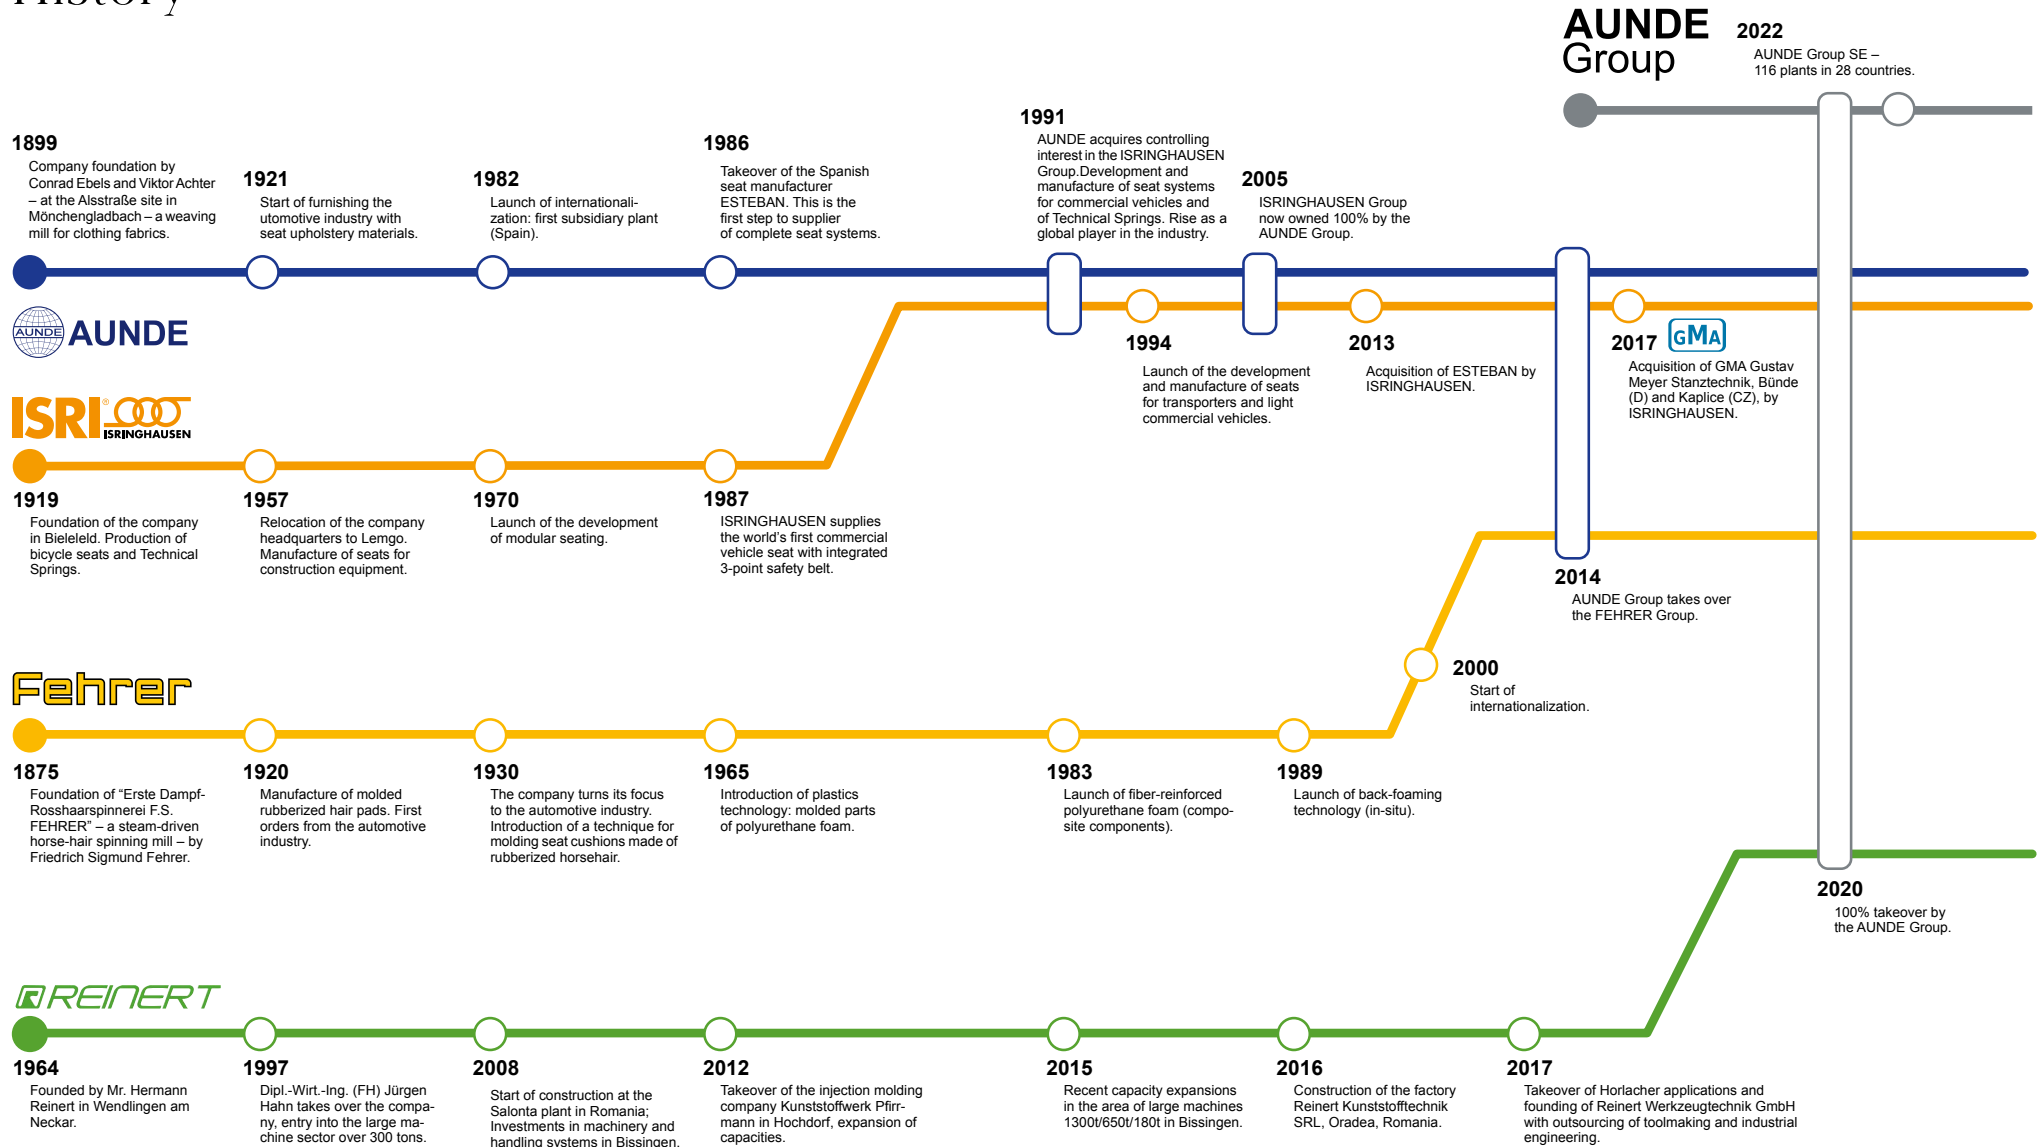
History

AUNDE Group

2022
AUNDE Group SE – 116 plants in 28 countries.

1899
Company foundation by Conrad Ebels and Viktor Achter – at the Alsstraße site in Mönchengladbach – a weaving mill for clothing fabrics.

1921
Start of furnishing the utomotive industry with seat upholstery materials.

1982
Launch of internationalization: first subsidiary plant (Spain).

1986
Takeover of the Spanish seat manufacturer ESTEBAN. This is the first step to supplier of complete seat systems.

1991
AUNDE acquires controlling interest in the ISRINGHAUSEN Group.Development and manufacture of seat systems for commercial vehicles and of Technical Springs. Rise as a global player in the industry.

2005
ISRINGHAUSEN Group now owned 100% by the AUNDE Group.

AUNDE

1994
Launch of the development and manufacture of seats for transporters and light commercial vehicles.

2013
Acquisition of ESTEBAN by ISRINGHAUSEN.

2017 GMA
Acquisition of GMA Gustav Meyer Stanztechnik, Bünde (D) and Kaplice (CZ), by ISRINGHAUSEN.

ISRI ISRINGHAUSEN

1919
Foundation of the company in Bieleleld. Production of bicycle seats and Technical Springs.

1957
Relocation of the company headquarters to Lemgo. Manufacture of seats for construction equipment.

1970
Launch of the development of modular seating.

1987
ISRINGHAUSEN supplies the world's first commercial vehicle seat with integrated 3-point safety belt.

2014
AUNDE Group takes over the FEHRER Group.

2000
Start of internationalization.

Fehrer

1875
Foundation of "Erste Dampf-Rosshaarspinnerei F.S. FEHRER" – a steam-driven horse-hair spinning mill – by Friedrich Sigmund Fehrer.

1920
Manufacture of molded rubberized hair pads. First orders from the automotive industry.

1930
The company turns its focus to the automotive industry. Introduction of a technique for molding seat cushions made of rubberized horsehair.

1965
Introduction of plastics technology: molded parts of polyurethane foam.

1983
Launch of fiber-reinforced polyurethane foam (composite components).

1989
Launch of back-foaming technology (in-situ).

2020
100% takeover by the AUNDE Group.

REINERT

1964
Founded by Mr. Hermann Reinert in Wendlingen am Neckar.

1997
Dipl.-Wirt.-Ing. (FH) Jürgen Hahn takes over the company, entry into the large machine sector over 300 tons.

2008
Start of construction at the Salonta plant in Romania; Investments in machinery and handling systems in Bissingen.

2012
Takeover of the injection molding company Kunststoffwerk Pfirrmann in Hochdorf, expansion of capacities.

2015
Recent capacity expansions in the area of large machines 1300t/650t/180t in Bissingen.

2016
Construction of the factory Reinert Kunststofftechnik SRL, Oradea, Romania.

2017
Takeover of Horlacher applications and founding of Reinert Werkzeugtechnik GmbH with outsourcing of toolmaking and industrial engineering.